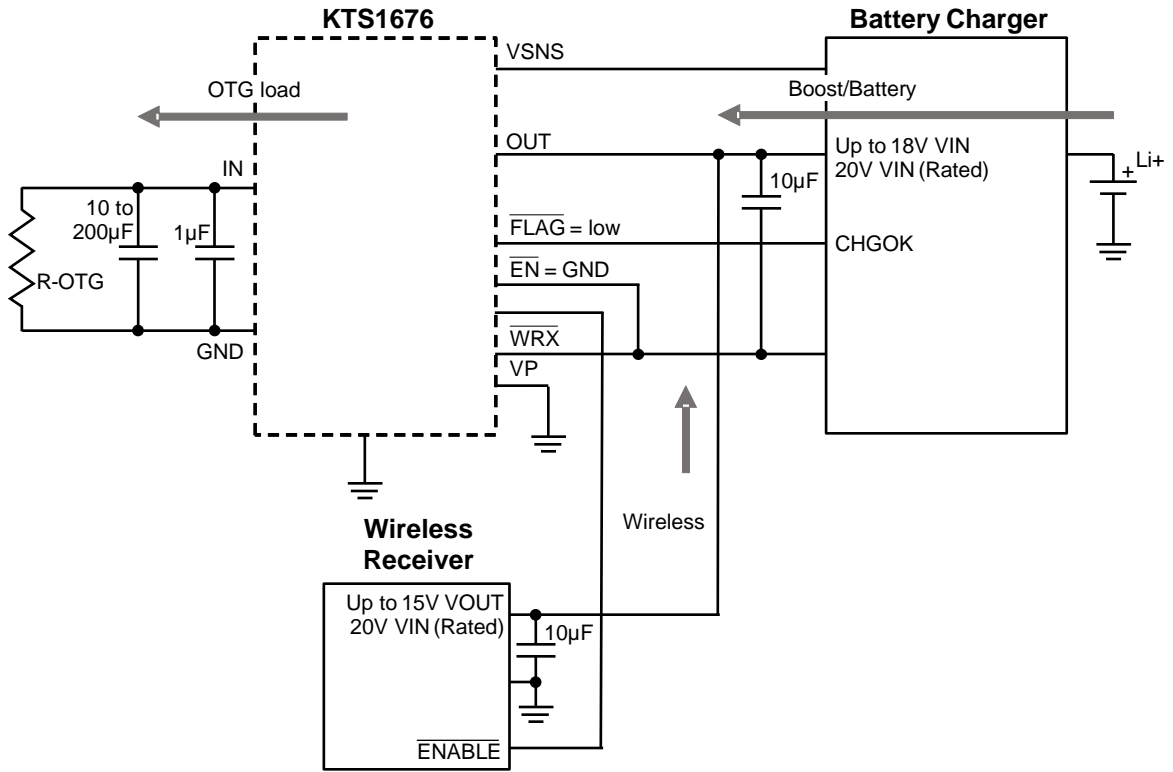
KTS1676

Battery Charger

VSNS

OTG load

Boost/Battery

OUT

Up to 18V VIN
20V VIN (Rated)

IN

10 to 200µF

1µF

10µF

Li+

+

R-OTG

$\overline{FLAG}$ = low

CHGOK

$\overline{EN}$ = GND

GND

$\overline{WRX}$

VP

Wireless Receiver

Wireless

Up to 15V VOUT
20V VIN (Rated)

10µF

$\overline{ENABLE}$